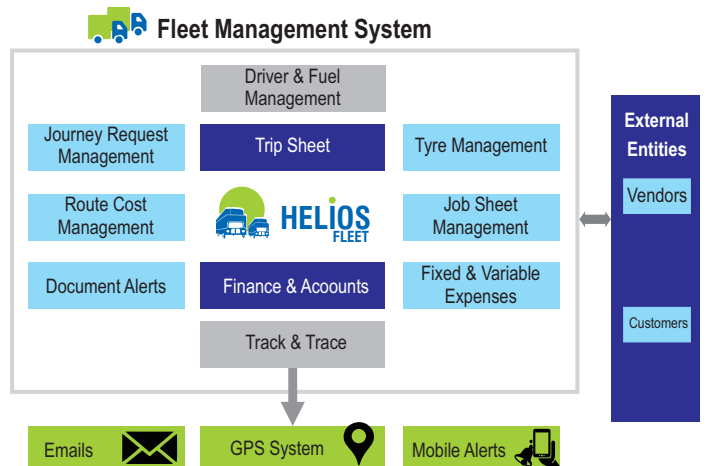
Fleet Management System

Driver & Fuel Management

Journey Request Management

Trip Sheet

Tyre Management

Route Cost Management

HELIOS FLEET

Job Sheet Management

Document Alerts

Finance & Acoounts

Fixed & Variable Expenses

Track & Trace

External Entities

Vendors

Customers

Emails

GPS System

Mobile Alerts